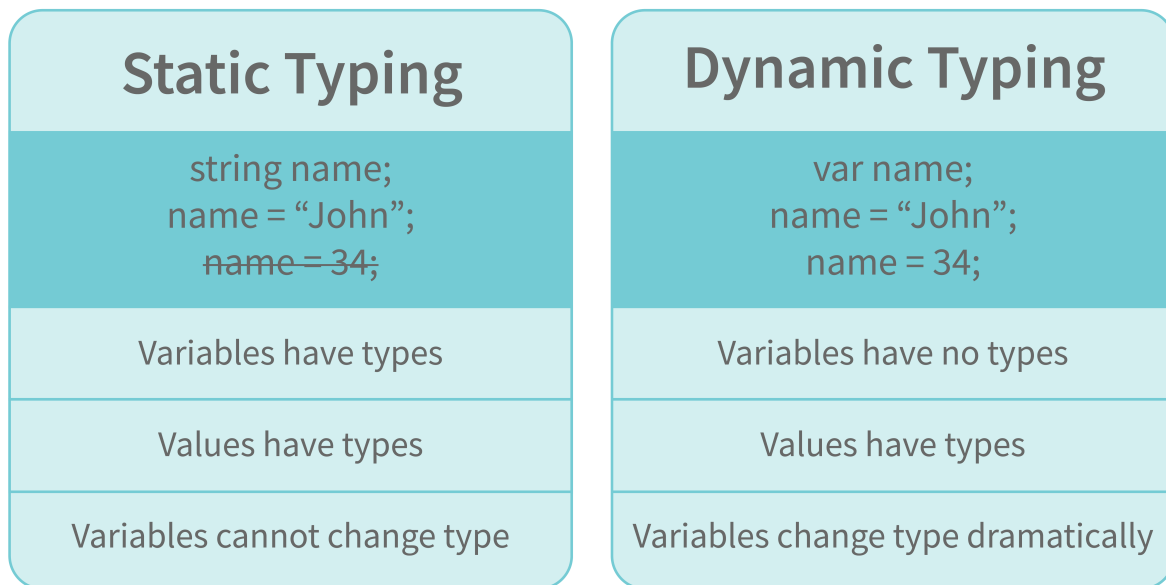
Static Typing

string name;
name = “John”;
~~name = 34;~~

Variables have types

Values have types

Variables cannot change type

Dynamic Typing

var name;
name = “John”;
name = 34;

Variables have no types

Values have types

Variables change type dramatically